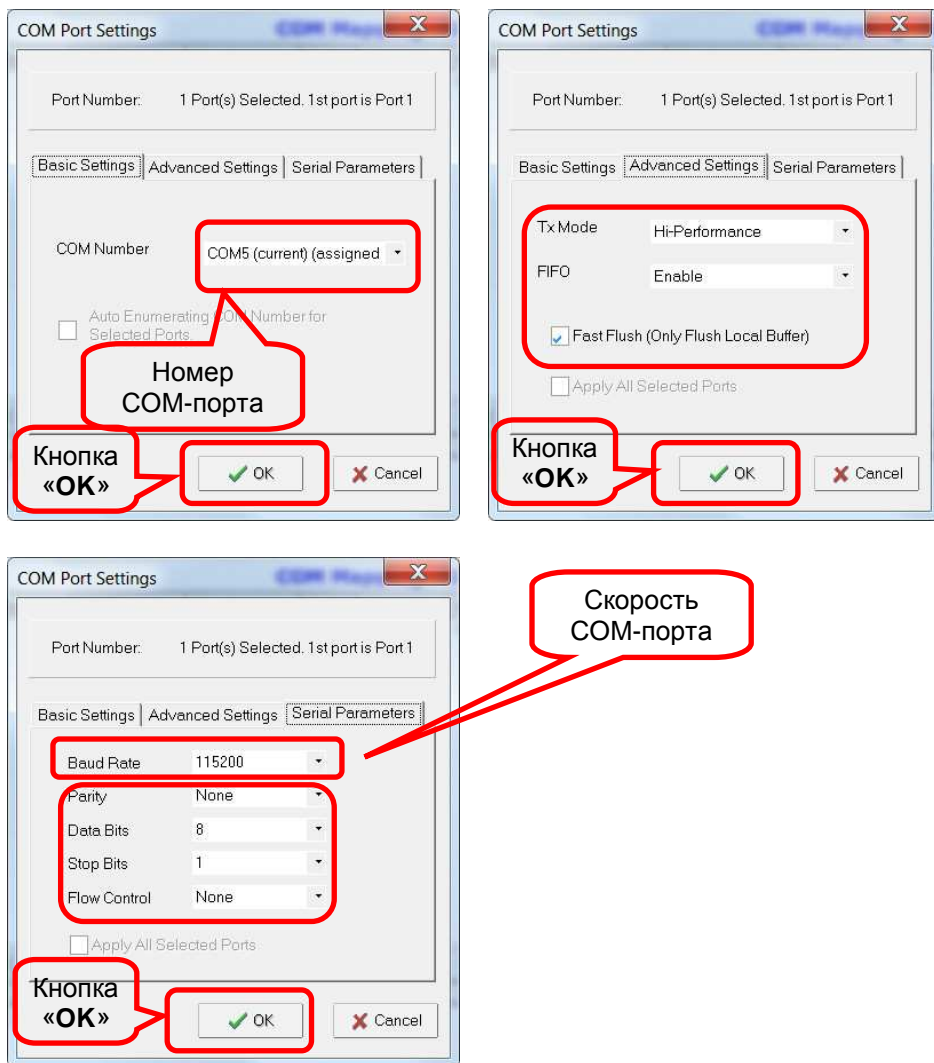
COM Port Settings

Port Number: 1 Port(s) Selected. 1st port is Port 1

Basic Settings | Advanced Settings | Serial Parameters

COM Number COM5 (current) (assigned

Auto Enumerating COM Number for Selected Ports

Номер COM-порта

Кнопка «OK»

OK Cancel

COM Port Settings

Port Number: 1 Port(s) Selected. 1st port is Port 1

Basic Settings | Advanced Settings | Serial Parameters

Tx Mode Hi-Performance

FIFO Enable

Fast Flush (Only Flush Local Buffer)

Apply All Selected Ports

Кнопка «OK»

OK Cancel

COM Port Settings

Скорость COM-порта

Port Number: 1 Port(s) Selected. 1st port is Port 1

Basic Settings | Advanced Settings | Serial Parameters

| | |
|---|---|
| Baud Rate | 115200 |
| Parity | None |
| Data Bits | 8 |
| Stop Bits | 1 |
| Flow Control | None |

Apply All Selected Ports

Кнопка «OK»

OK Cancel